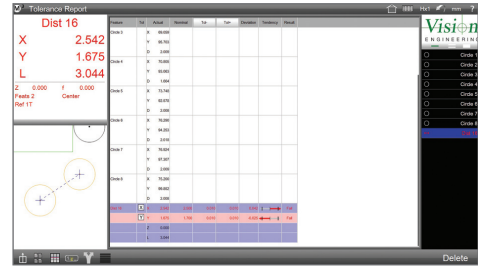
Tolerance Report

Dist 16
X 2.542
Y 1.675
L 3.044
Z 0.000 f 0.000
Feats 2 Center
Ref 1T

| Feature | Tol | Actual | Nominal | Tol+ | Tol- | Deviation | Tendency | Result |
|---|---|---|---|---|---|---|---|---|
| Circle 3 | X | 69.059 | | | | | | |
| | Y | 95.793 | | | | | | |
| | D | 2.006 | | | | | | |
| Circle 4 | X | 70.806 | | | | | | |
| | Y | 93.063 | | | | | | |
| | D | 1.664 | | | | | | |
| Circle 5 | X | 73.740 | | | | | | |
| | Y | 92.678 | | | | | | |
| | D | 2.000 | | | | | | |
| Circle 6 | X | 76.286 | | | | | | |
| | Y | 94.203 | | | | | | |
| | D | 3.616 | | | | | | |
| Circle 7 | X | 76.624 | | | | | | |
| | Y | 97.307 | | | | | | |
| | D | 2.000 | | | | | | |
| Circle 8 | X | 75.306 | | | | | | |
| | Y | 99.682 | | | | | | |
| | D | 2.000 | | | | | | |
| Dist 16 | X | 2.542 | 2.500 | 0.010 | 0.010 | 0.042 | | Fail |
| | Y | 1.675 | 1.700 | 0.010 | 0.010 | -0.025 | | Fail |
| | Z | 0.000 | | | | | | |
| | L | 3.044 | | | | | | |

Vision ENGINEERING

Circle 1
Circle 2
Circle 3
Circle 4
Circle 5
Circle 6
Circle 7
Circle 8
Dist 16

Inch Hx1 mm ?

Delete